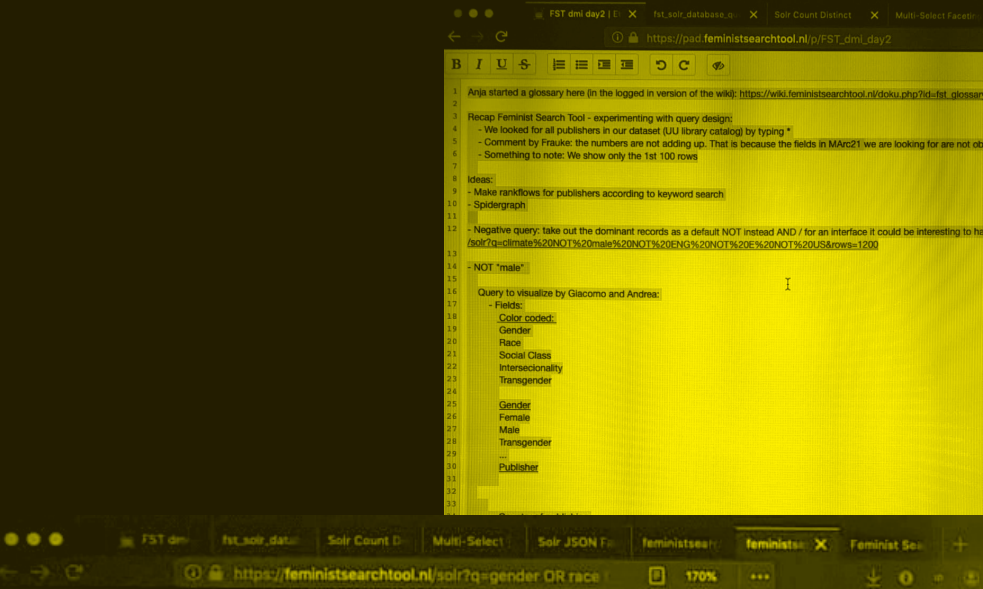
FST dmi day2 | E
fst_solr_database_q
Solr Count Distinct
Multi-Select Facetin

https://pad.feministsearchtool.nl/p/FST_dmi_day2

B I U S

1 Anja started a glossary here (in the logged in version of the wiki): https://wiki.feministsearchtool.nl/doku.php?id=fst_glossary
2
3 Recap Feminist Search Tool - experimenting with query design:
4 - We looked for all publishers in our dataset (UU library catalog) by typing *
5 - Comment by Frauke: the numbers are not adding up. That is because the fields in MArc21 we are looking for are not ob
6 - Something to note: We show only the 1st 100 rows
7
8 Ideas:
9 - Make rankflows for publishers according to keyword search
10 - Spidergraph
11
12 - Negative query: take out the dominant records as a default NOT instead AND / for an interface it could be interesting to ha
/solr?q=climate%20NOT%20male%20NOT%20ENG%20NOT%20E%20NOT%20US&rows=1200
13
14 - NOT "male"
15
16 Query to visualize by Giacomo and Andrea:
17 - Fields:
18 Color coded:
19 Gender
20 Race
21 Social Class
22 Intersecionality
23 Transgender
24
25 Gender
26 Female
27 Male
28 Transgender
29 ...
30 Publisher
31
32
33

FST dm
fst_solr_datal
Solr Count D
Multi-Select
Solr JSON Fa
feministsear
feministsa
Feminist Sea

https://feministsearchtool.nl/solr?q=gender OR race

170%